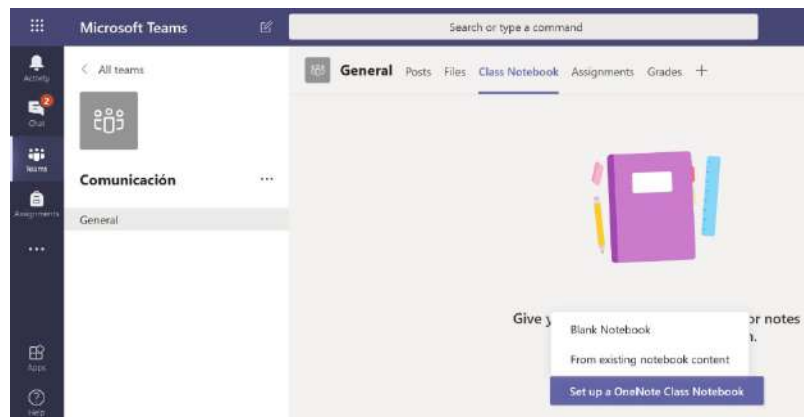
Microsoft Teams

Search or type a command

Activity

2
Chat

Teams

Assignments

...

Apps

Help

< All teams

Comunicación ...

General

General Posts Files Class Notebook Assignments Grades +

Give y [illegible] or notes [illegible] n.

Blank Notebook

From existing notebook content

Set up a OneNote Class Notebook